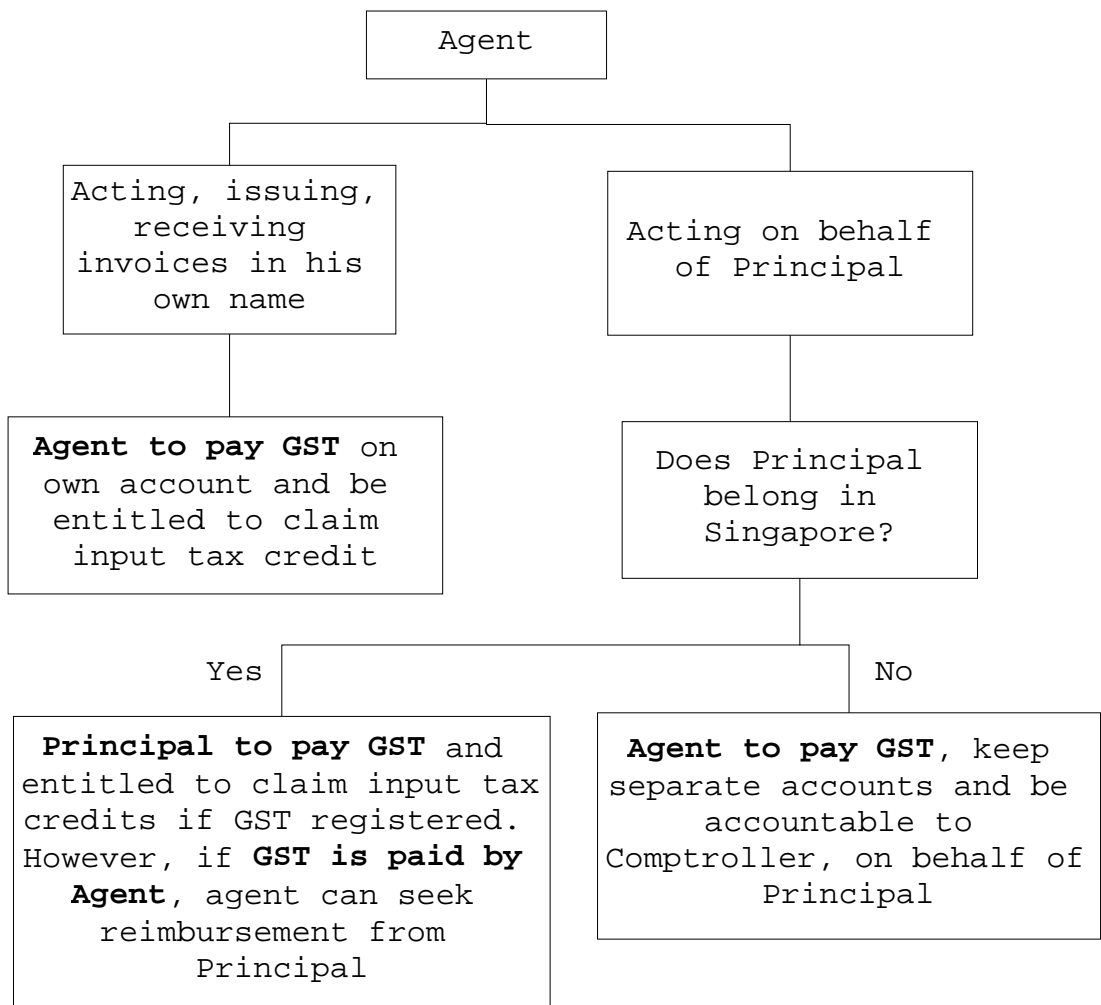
Agent

Acting, issuing, receiving invoices in his own name

Acting on behalf of Principal

**Agent to pay GST** on own account and be entitled to claim input tax credit

Does Principal belong in Singapore?

Yes

No

**Principal to pay GST** and entitled to claim input tax credits if GST registered. However, if **GST is paid by Agent**, agent can seek reimbursement from Principal

**Agent to pay GST**, keep separate accounts and be accountable to Comptroller, on behalf of Principal